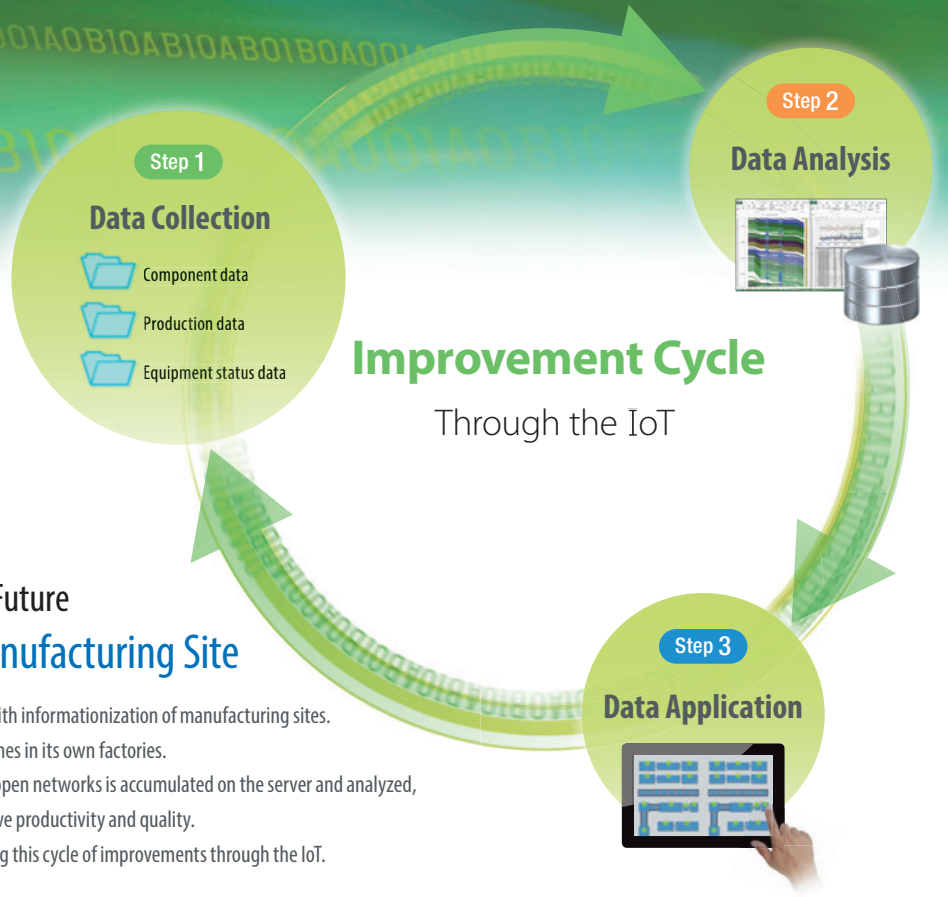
Step 1
Data Collection
Component data
Production data
Equipment status data

Step 2
Data Analysis

Improvement Cycle
Through the IoT

Step 3
Data Application

Future
nufacturing Site

ith informationization of manufacturing sites.
nes in its own factories.
open networks is accumulated on the server and analyzed,
ve productivity and quality.
g this cycle of improvements through the IoT.